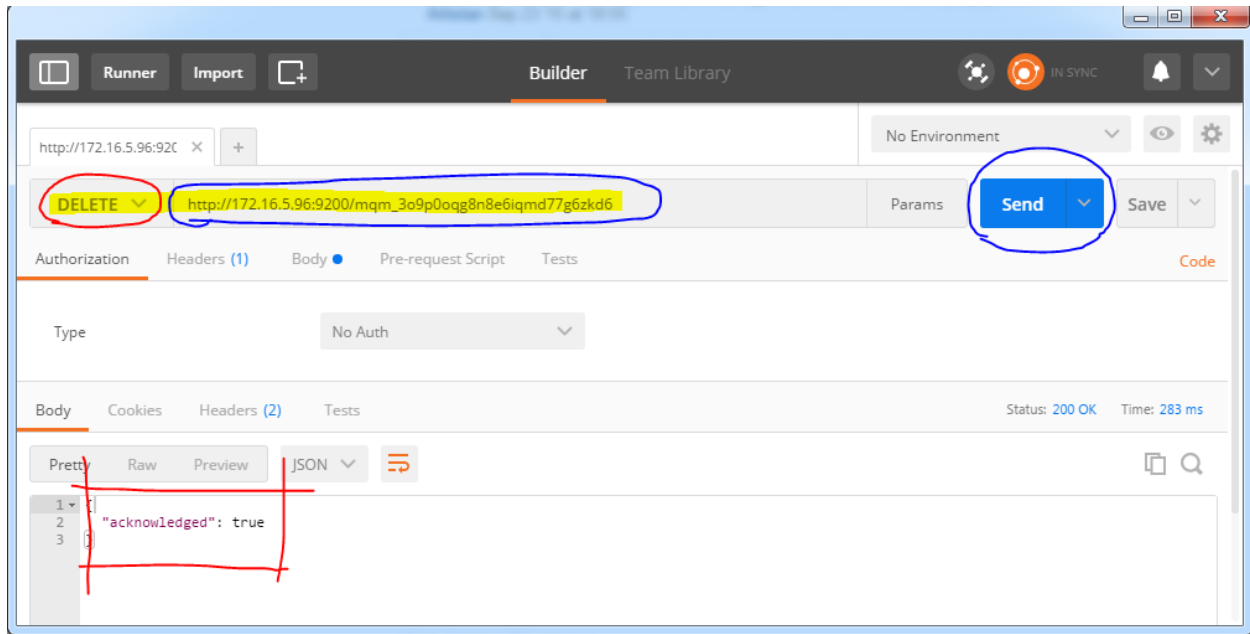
Runner Import Builder Team Library IN SYNC

http://172.16.5.96:920

No Environment

DELETE http://172.16.5.96:9200/mqm_3o9p0oqg8n8e6iqmd77g6zkd6 Params Send Save

Authorization Headers (1) Body Pre-request Script Tests Code

Type No Auth

Body Cookies Headers (2) Tests Status: 200 OK Time: 283 ms

Pretty Raw Preview JSON

1 {
2 "acknowledged": true
3 }